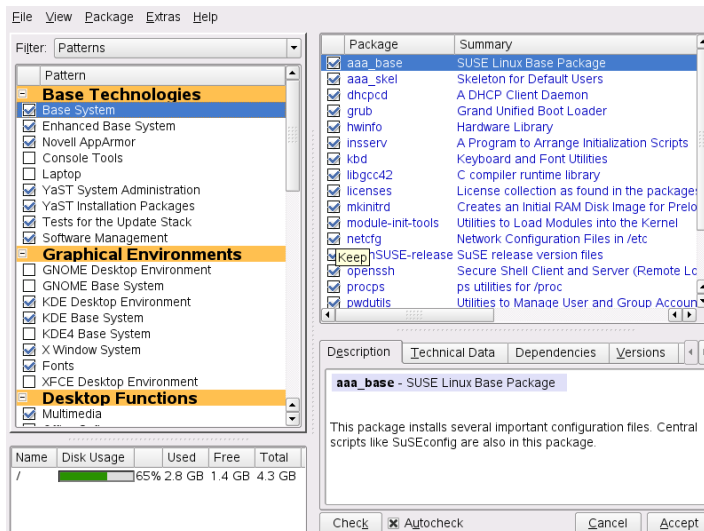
File View Package Extras Help

Filter: Patterns

Pattern
Base Technologies
Base System
Enhanced Base System
Novell AppArmor
Console Tools
Laptop
YaST System Administration
YaST Installation Packages
Tests for the Update Stack
Software Management
Graphical Environments
GNOME Desktop Environment
GNOME Base System
KDE Desktop Environment
KDE Base System
KDE4 Base System
X Window System
Fonts
XFCE Desktop Environment
Desktop Functions
Multimedia

| Name | Disk Usage | Used | Free | Total |
|---|---|---|---|---|
| / | 65% | 2.8 GB | 1.4 GB | 4.3 GB |

| Package | Summary |
|---|---|
| aaa_base | SUSE Linux Base Package |
| aaa_skel | Skeleton for Default Users |
| dhcpcd | A DHCP Client Daemon |
| grub | Grand Unified Boot Loader |
| hwinfo | Hardware Library |
| insserv | A Program to Arrange Initialization Scripts |
| kbd | Keyboard and Font Utilities |
| libgcc42 | C compiler runtime library |
| licenses | License collection as found in the packages |
| mkinitrd | Creates an Initial RAM Disk Image for Prelo |
| module-init-tools | Utilities to Load Modules into the Kernel |
| netcfg | Network Configuration Files in /etc |
| Keep nSUSE-release | SuSE release version files |
| openssh | Secure Shell Client and Server (Remote Lo |
| procps | ps utilities for /proc |
| pwdutils | Utilities to Manage User and Group Accoun |

Description Technical Data Dependencies Versions

aaa_base - SUSE Linux Base Package

This package installs several important configuration files. Central scripts like SuSEconfig are also in this package.

Check Autocheck Cancel Accept